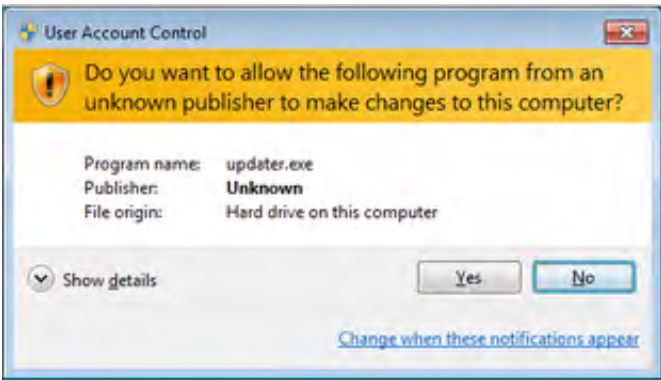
User Account Control

Do you want to allow the following program from an unknown publisher to make changes to this computer?

| | |
|---|---|
| Program name: | updater.exe |
| Publisher: | **Unknown** |
| File origin: | Hard drive on this computer |

Show details

Yes

No

Change when these notifications appear